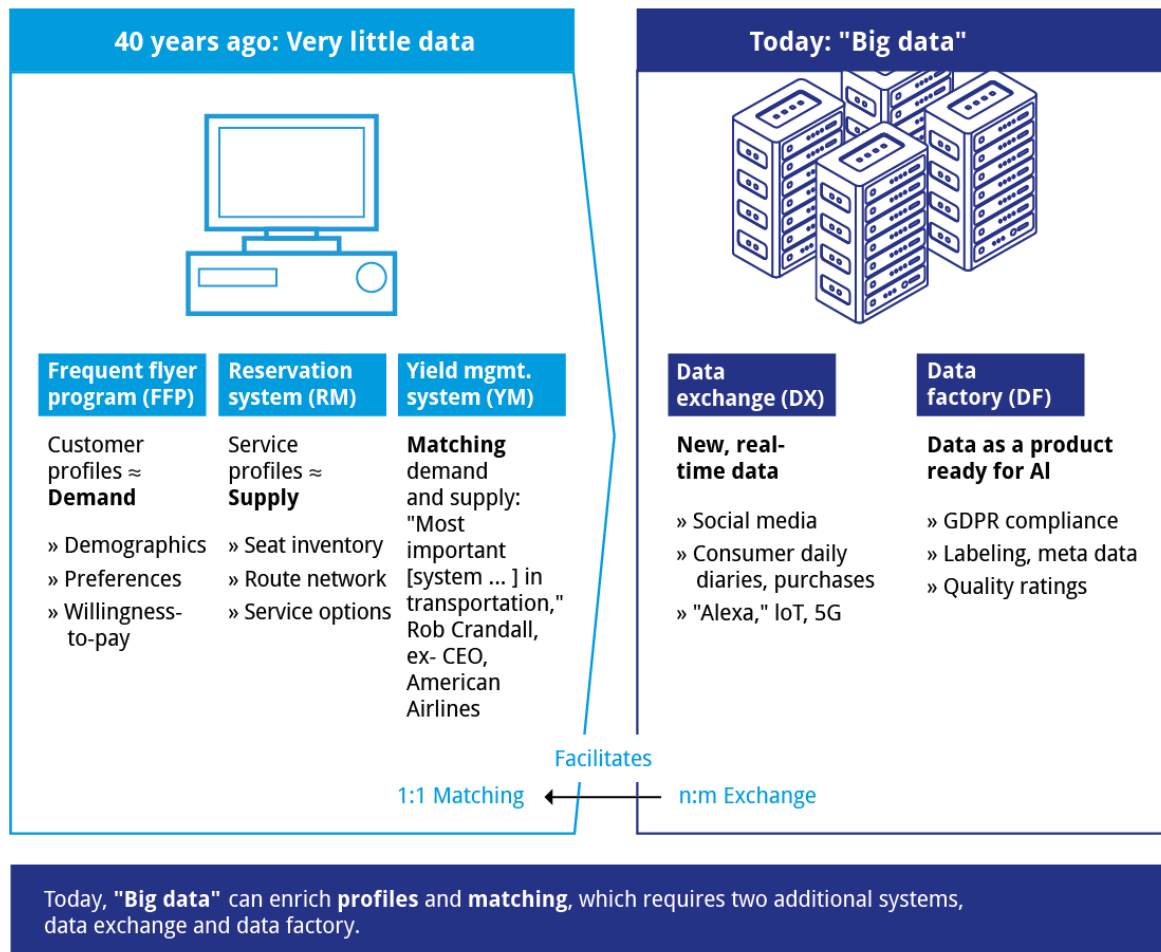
40 years ago: Very little data

Frequent flyer program (FFP)

Customer profiles ≈ **Demand**

» Demographics
» Preferences
» Willingness-to-pay

Reservation system (RM)

Service profiles ≈ **Supply**

» Seat inventory
» Route network
» Service options

Yield mgmt. system (YM)

**Matching** demand and supply: "Most important [system ... ] in transportation," Rob Crandall, ex- CEO, American Airlines

Today: "Big data"

Data exchange (DX)

**New, real-time data**

» Social media
» Consumer daily diaries, purchases
» "Alexa," IoT, 5G

Data factory (DF)

**Data as a product ready for AI**

» GDPR compliance
» Labeling, meta data
» Quality ratings

Facilitates

1:1 Matching

n:m Exchange

Today, **"Big data"** can enrich **profiles** and **matching**, which requires two additional systems, data exchange and data factory.